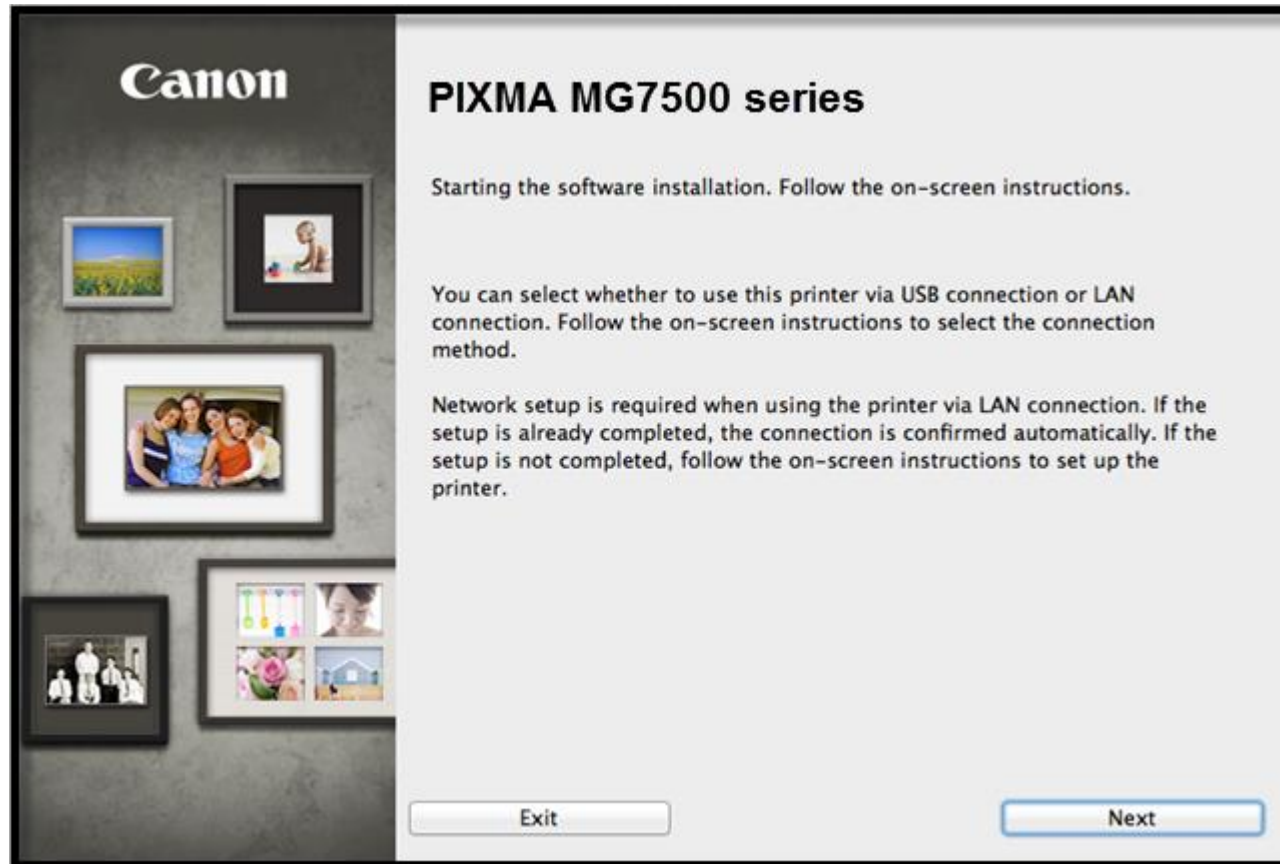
Canon

PIXMA MG7500 series

Starting the software installation. Follow the on-screen instructions.

You can select whether to use this printer via USB connection or LAN connection. Follow the on-screen instructions to select the connection method.

Network setup is required when using the printer via LAN connection. If the setup is already completed, the connection is confirmed automatically. If the setup is not completed, follow the on-screen instructions to set up the printer.

Exit

Next